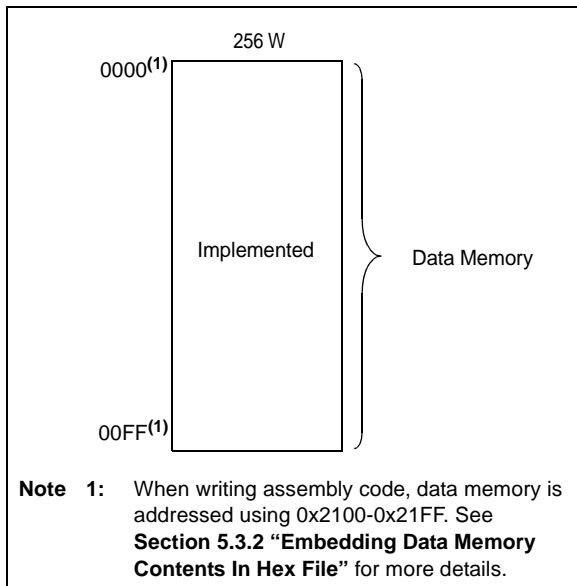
256 W

0000$^{(1)}$

Implemented

Data Memory

00FF$^{(1)}$

**Note 1:** When writing assembly code, data memory is addressed using 0x2100-0x21FF. See **Section 5.3.2 "Embedding Data Memory Contents In Hex File"** for more details.